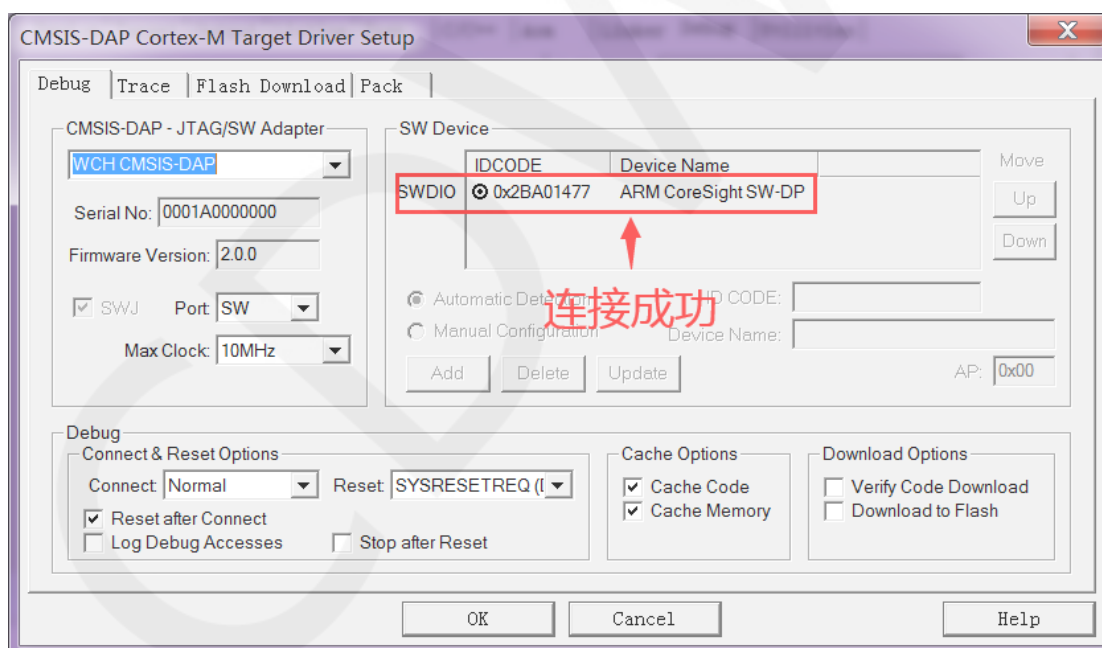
CMSIS-DAP Cortex-M Target Driver Setup

Debug | Trace | Flash Download | Pack

CMSIS-DAP - JTAG/SW Adapter
WCH CMSIS-DAP
Serial No: 0001A0000000
Firmware Version: 2.0.0
SWJ Port: SW
Max Clock: 10MHz

SW Device

| | IDCODE | Device Name |
|---|---|---|
| SWDIO | 0x2BA01477 | ARM CoreSight SW-DP |

Move
Up
Down

连接成功

Automatic Detection ID CODE:
Manual Configuration Device Name:
Add Delete Update AP: 0x00

Debug
Connect & Reset Options
Connect: Normal Reset: SYSRESETREQ (I
Reset after Connect
Log Debug Accesses Stop after Reset

Cache Options
Cache Code
Cache Memory

Download Options
Verify Code Download
Download to Flash

OK Cancel Help